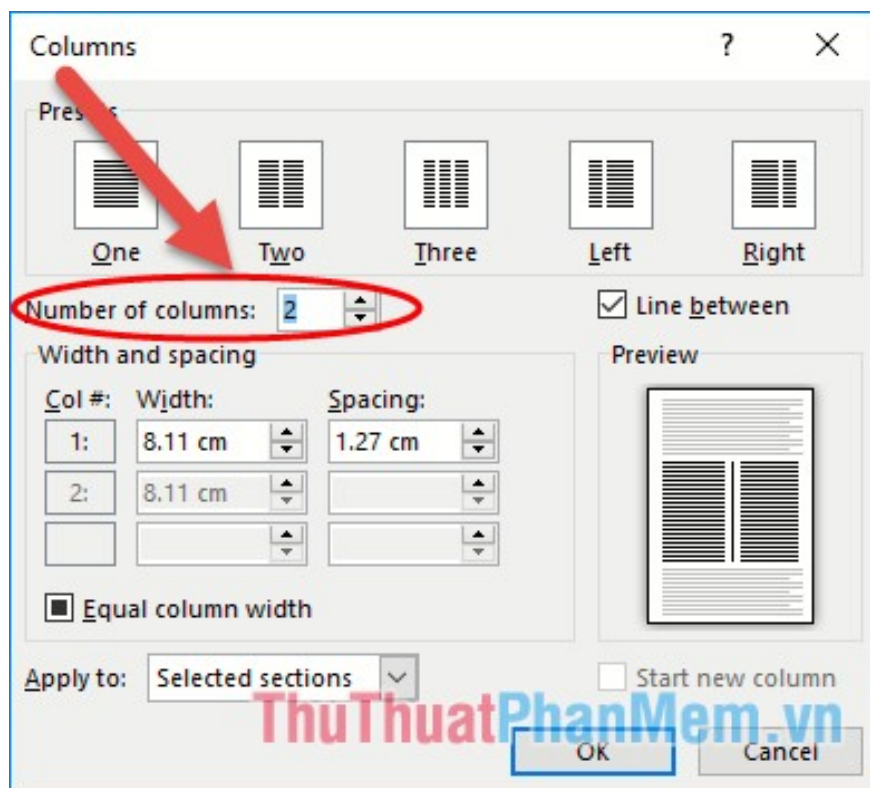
Columns

?

Pre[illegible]s

One

Two

Three

Left

Right

Number of columns: 2

Line between

Width and spacing

Col #:

Width:

Spacing:

1:

8.11 cm

1.27 cm

2:

8.11 cm

Equal column width

Preview

Apply to:

Selected sections

Start new column

ThuThuatPhanMem.vn

OK

Cancel